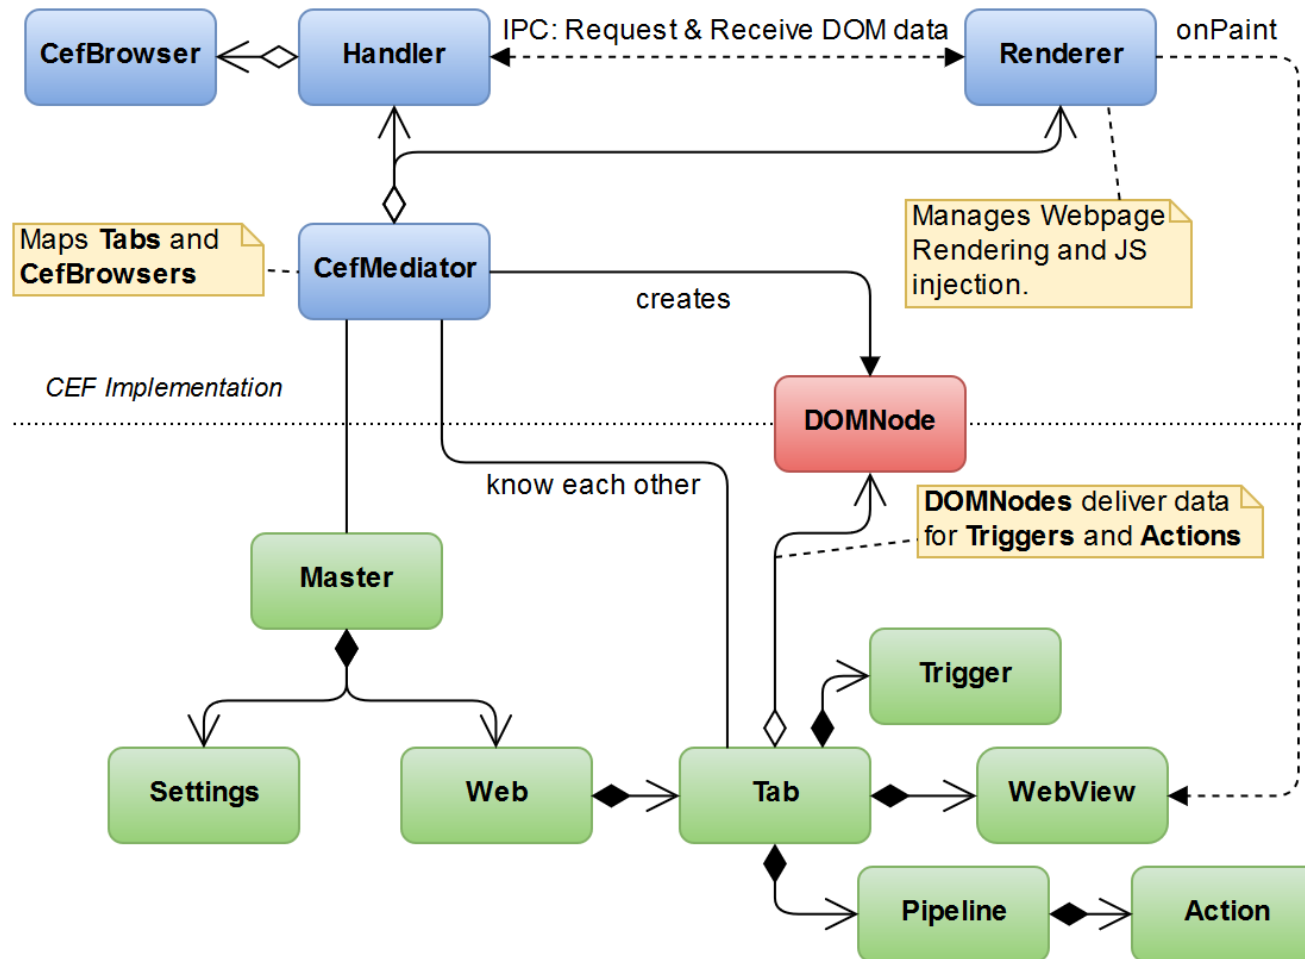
CefBrowser

Handler

IPC: Request & Receive DOM data

Renderer

onPaint

Maps **Tabs** and **CefBrowsers**

CefMediator

Manages Webpage Rendering and JS injection.

creates

CEF Implementation

DOMNode

know each other

DOMNodes deliver data for Triggers and Actions

Master

Trigger

Settings

Web

Tab

WebView

Pipeline

Action